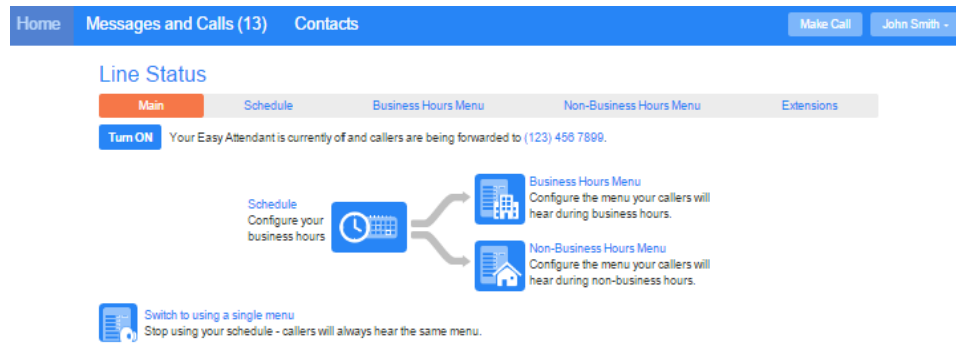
Home Messages and Calls (13) Contacts

Make Call John Smith

Line Status

Main Schedule Business Hours Menu Non-Business Hours Menu Extensions

Turn ON Your Easy Attendant is currently of and callers are being forwarded to (123) 456 7899.

Schedule
Configure your business hours

Business Hours Menu
Configure the menu your callers will hear during business hours.

Non-Business Hours Menu
Configure the menu your callers will hear during non-business hours.

Switch to using a single menu
Stop using your schedule - callers will always hear the same menu.